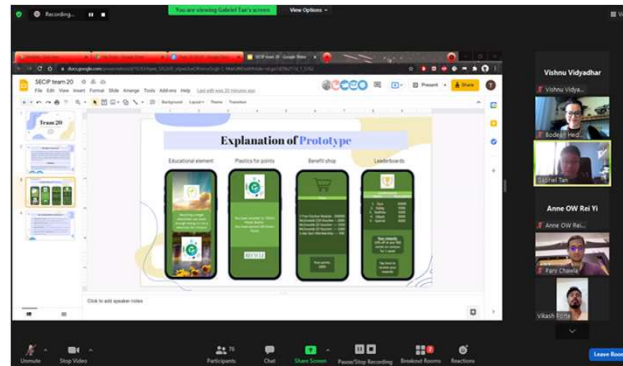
Recording...

You are viewing Gabriel Tan's screen

View Options

SECIP team 20

File Edit View Insert Format Slide Arrange Tools Add-ons Help

Present

Share

Background Layout Theme Transition

Team 20

Explanation of Prototype

Educational element

Plastics for points

Benefit shop

Leaderboards

Click to add speaker notes

Vishnu Vidyadhar

Vishnu Vidya...

Bodean Hed...

Gabriel Tan

Anne OW Rei Yi

Anne OW Rei...

Parv Chawla

Vikash Kotta

Unmute

Stop Video

Participants

Chat

Share Screen

Pause/Stop Recording

Breakout Rooms

Reactions

Leave Room